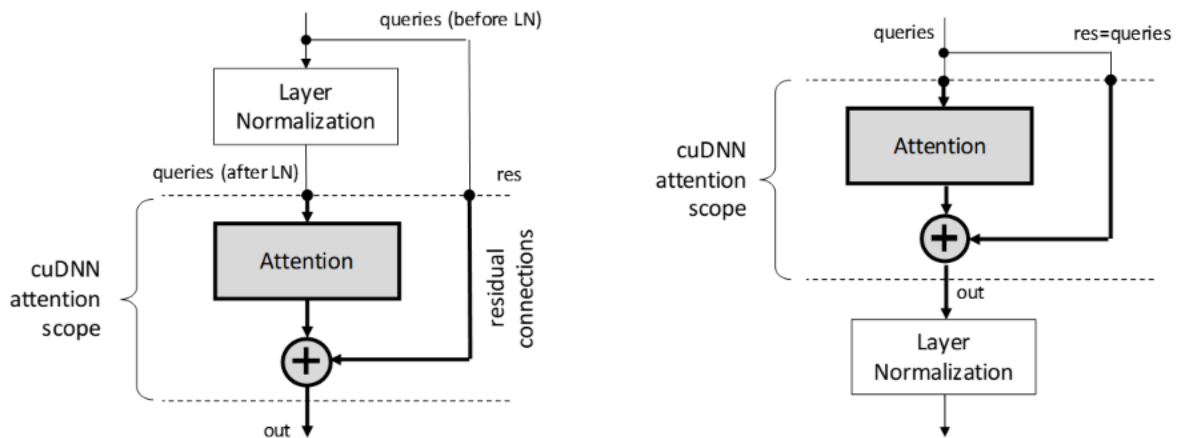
queries (before LN)

Layer Normalization

queries (after LN)

res

cuDNN attention scope

Attention

residual connections

+

out

queries

res=queries

cuDNN attention scope

Attention

+

out

Layer Normalization